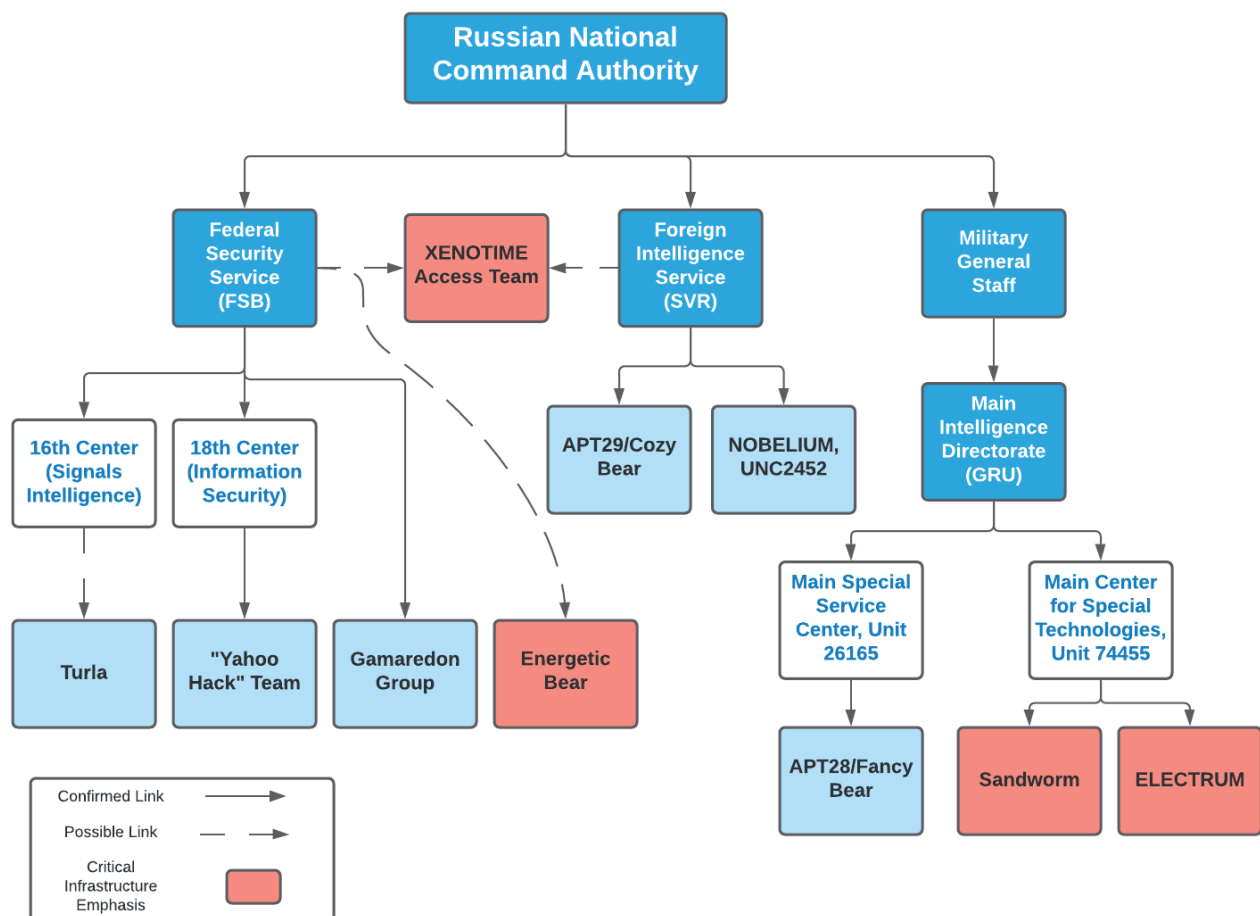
Russian National Command Authority

Federal Security Service (FSB)

XENOTIME Access Team

Foreign Intelligence Service (SVR)

Military General Staff

16th Center (Signals Intelligence)

18th Center (Information Security)

APT29/Cozy Bear

NOBELIUM, UNC2452

Main Intelligence Directorate (GRU)

Turla

"Yahoo Hack" Team

Gamaredon Group

Energetic Bear

Main Special Service Center, Unit 26165

Main Center for Special Technologies, Unit 74455

APT28/Fancy Bear

Sandworm

ELECTRUM

Confirmed Link

Possible Link

Critical Infrastructure Emphasis